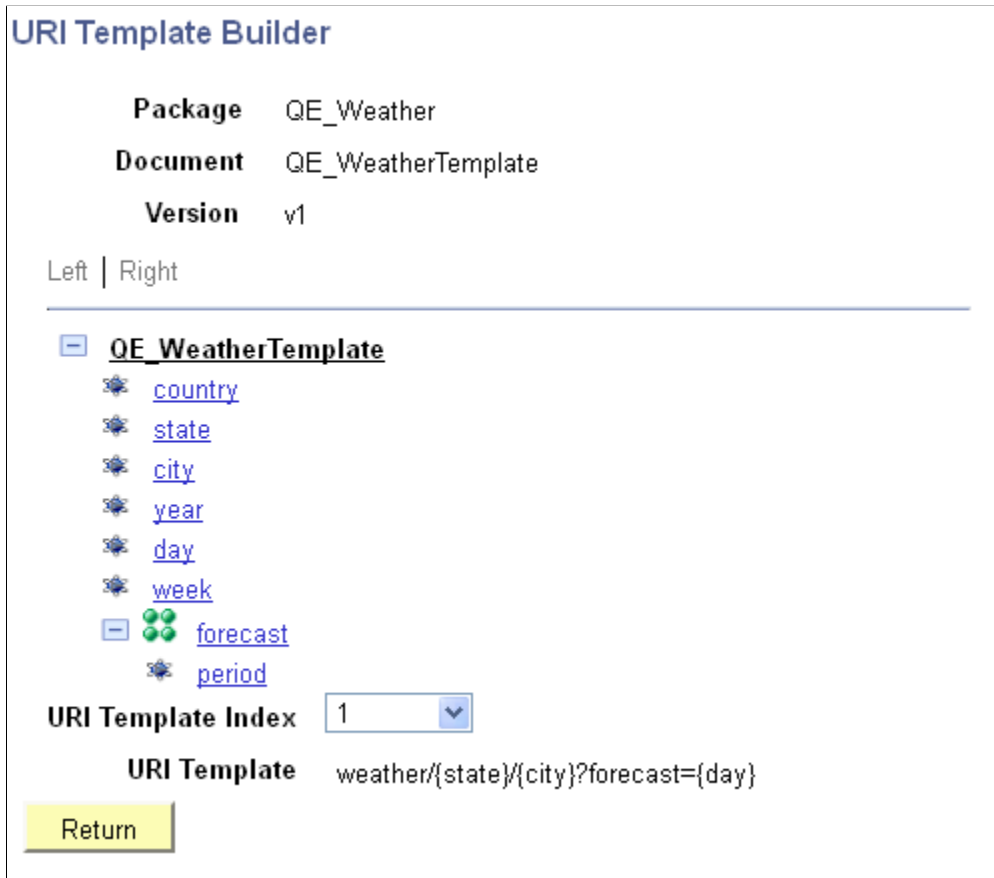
URI Template Builder

Package QE_Weather

Document QE_WeatherTemplate

Version v1

Left | Right

QE_WeatherTemplate

country

state

city

year

day

week

forecast

period

URI Template Index 1

URI Template weather/{state}/{city}?forecast={day}

Return